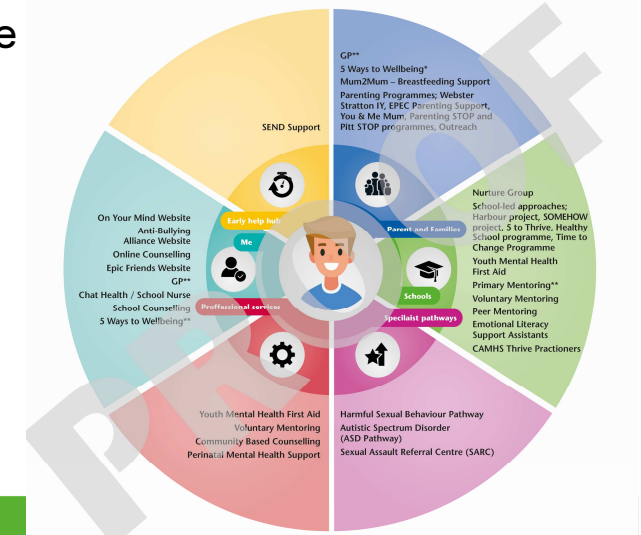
e

SEND Support

GP**
5 Ways to Wellbeing*
Mum2Mum – Breastfeeding Support
Parenting Programmes; Webster Stratton IY, EPEC Parenting Support, You & Me Mum, Parenting STOP and Pitt STOP programmes, Outreach

Early help hub

Parent and Families

On Your Mind Website
Anti-Bullying Alliance Website
Online Counselling
Epic Friends Website
GP**
Chat Health / School Nurse
School Counselling
5 Ways to Wellbeing**

Me

Nurture Group
School-led approaches; Harbour project, SOMEHOW project, 5 to Thrive, Healthy School programme, Time to Change Programme
Youth Mental Health First Aid
Primary Mentoring**
Voluntary Mentoring
Peer Mentoring
Emotional Literacy Support Assistants
CAMHS Thrive Practioners

Schools

Proffessional services

Specialist pathways

Youth Mental Health First Aid
Voluntary Mentoring
Community Based Counselling
Perinatal Mental Health Support

Harmful Sexual Behaviour Pathway
Autistic Spectrum Disorder (ASD Pathway)
Sexual Assault Referral Centre (SARC)

PROOF